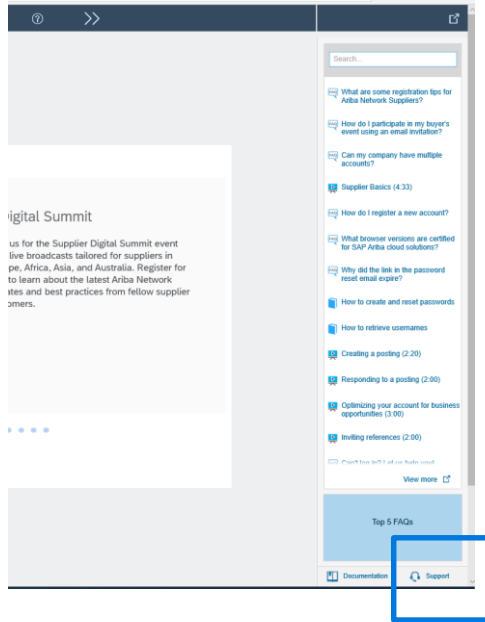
igital Summit

us for the Supplier Digital Summit event live broadcasts tailored for suppliers in pe, Africa, Asia, and Australia. Register for to learn about the latest Ariba Network ates and best practices from fellow supplier omers.

Search...

What are some registration tips for Ariba Network Suppliers?

How do I participate in my buyer's event using an email invitation?

Can my company have multiple accounts?

Supplier Basics (4:33)

How do I register a new account?

What browser versions are certified for SAP Ariba cloud solutions?

Why did the link in the password reset email expire?

How to create and reset passwords

How to retrieve usernames

Creating a posting (2:20)

Responding to a posting (2:00)

Optimizing your account for business opportunities (3:00)

Inviting references (2:00)

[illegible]

View more

Top 5 FAQs

Documentation

Support